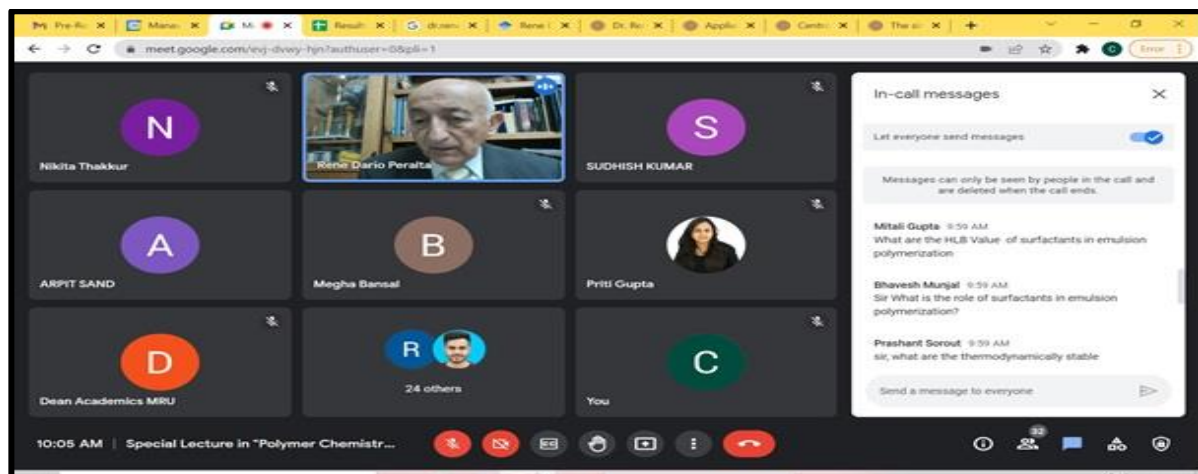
Pre-Re | Manag | Mi | Result | dr.ren | Rene | Dr. Re | Applic | Centr | The al | +

meet.google.com/wvj-dvwy-hjn?authuser=0&pli=1

Error

N
Nikita Thakkur

Rene Dario Peralta

S
SUDHISH KUMAR

A
ARPIT SAND

B
Megha Bansal

Priti Gupta

D
Dean Academics MRU

R
24 others

C
You

In-call messages

Let everyone send messages

Messages can only be seen by people in the call and are deleted when the call ends.

Mitali Gupta 9:59 AM
What are the HLB Value of surfactants in emulsion polymerization

Bhavesh Munjal 9:59 AM
Sir What is the role of surfactants in emulsion polymerization?

Prashant Sorout 9:59 AM
sir, what are the thermodynamically stable

Send a message to everyone

10:05 AM | Special Lecture in "Polymer Chemistr...

32